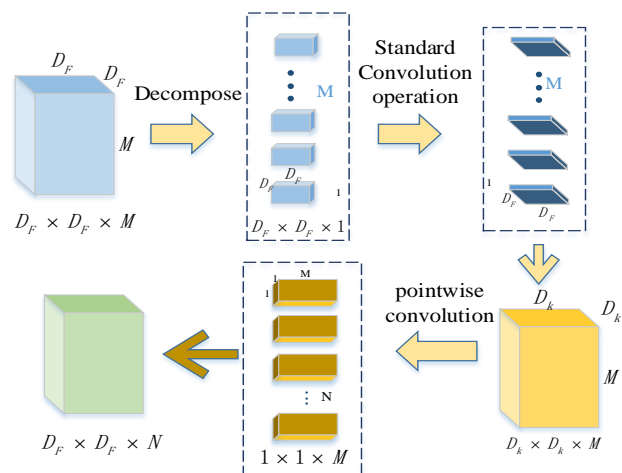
$D_F$ $D_F$

$M$

$D_F \times D_F \times M$

Decompose

M

$D_F$ $D_F$ 1

$D_F \times D_F \times 1$

Standard Convolution operation

M

1 $D_F$ $D_F$

$D_k$ $D_k$

$M$

$D_k \times D_k \times M$

pointwise convolution

1 M
1

N

$1 \times 1 \times M$

$D_F \times D_F \times N$